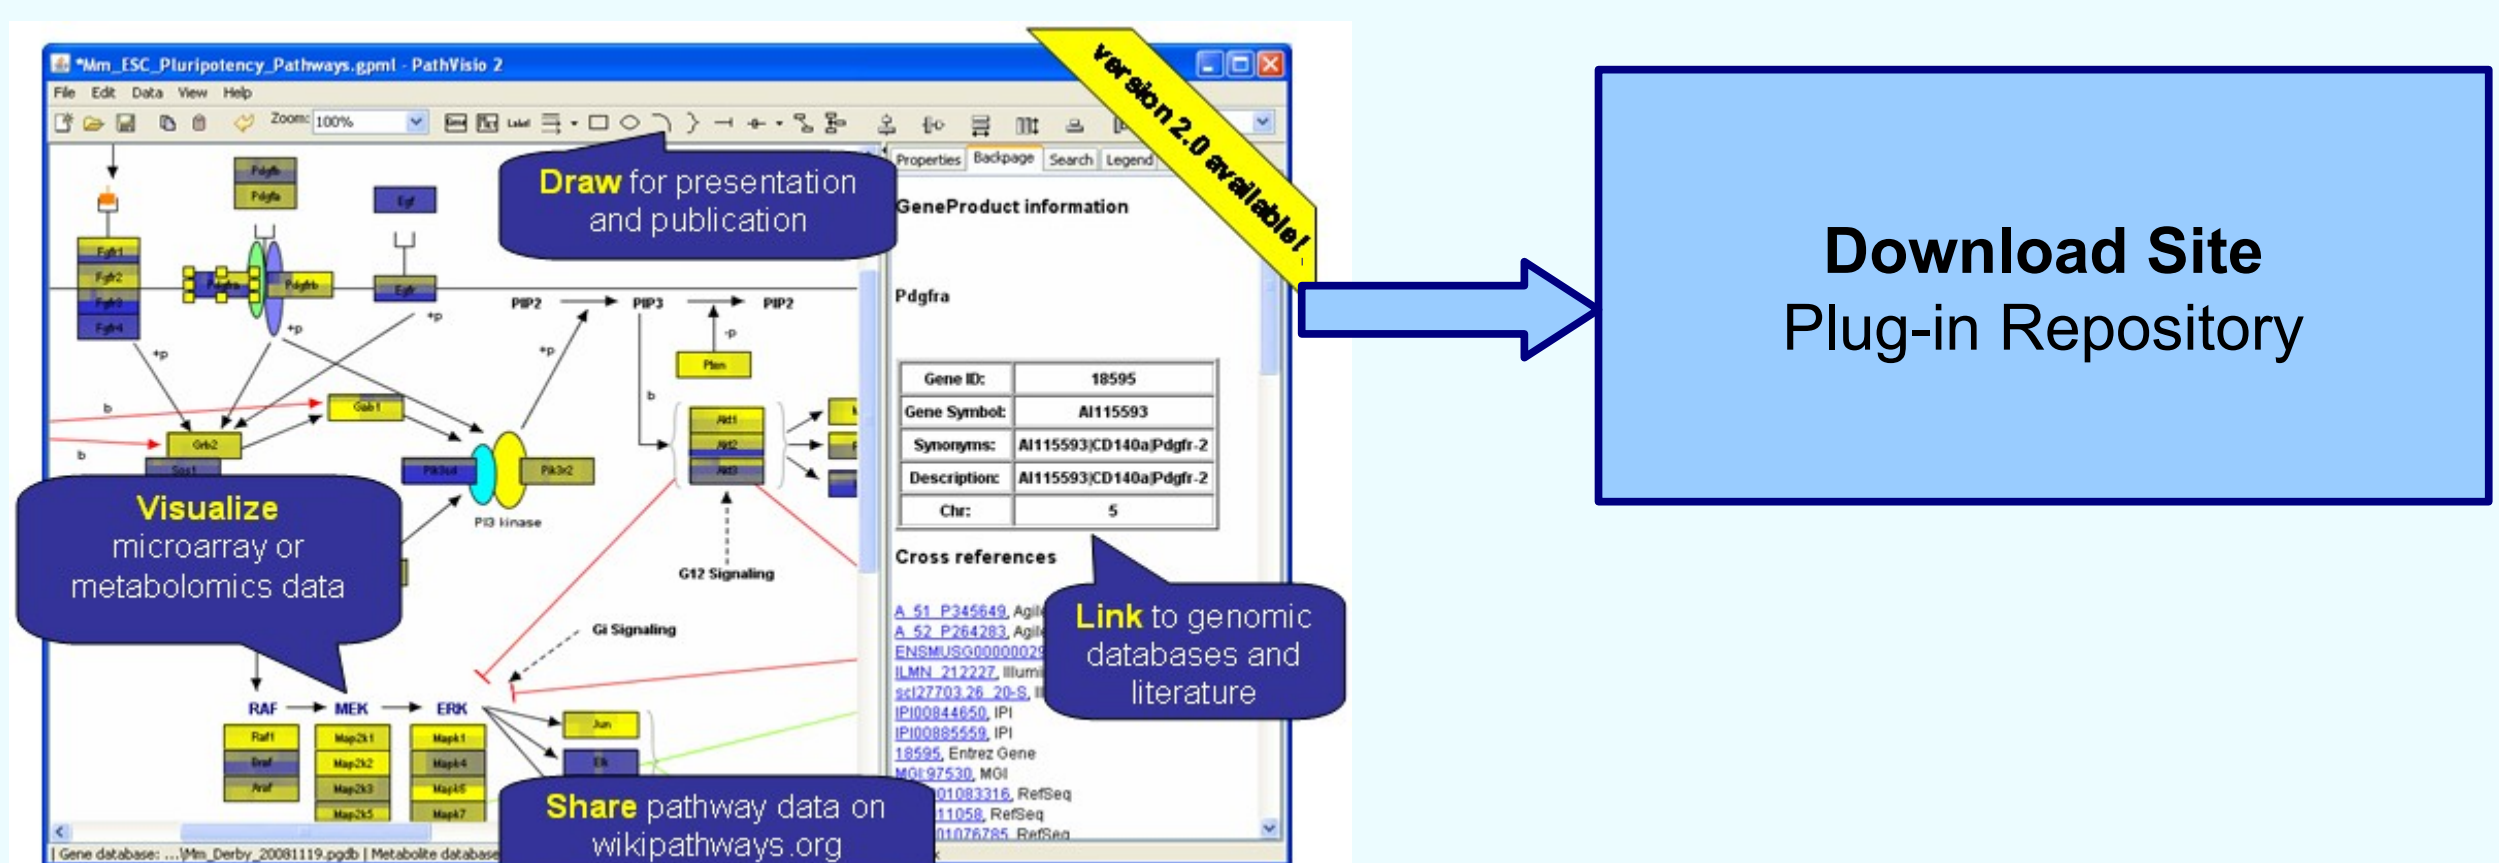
*Mm_ESC_Pluripotency_Pathways.gpml - PathVisio 2

version 2.0 available!

File Edit Data View Help

Zoom: 100%

Draw for presentation and publication

Properties Backpage Search Legend

GeneProduct information

Pdgfra

| Gene ID: | 18595 |
|---|---|
| Gene Symbol: | AI115593 |
| Synonyms: | AI115593\|CD140a\|Pdgfr-2 |
| Description: | AI115593\|CD140a\|Pdgfr-2 |
| Chr: | 5 |

Cross references

A_51_P345649, Agil
A_52_P264283, Agil
ENSMUSG00000029
ILMN_212227, Illumi
scl27703.26_20-S, Il
IPI00844650, IPI
IPI00885559, IPI
18595, Entrez Gene
MGI:97530, MGI
01083316, RefSeq
11058, RefSeq
01076785, RefSeq

Link to genomic databases and literature

Visualize microarray or metabolomics data

Share pathway data on wikipathways.org

Pdgfb Pdgfa Egf Fgf1 Fgf2 Fgf3 Fgf4 Pdgfra Pdgfrb Egfr PIP2 PIP3 PIP2 Pten +p -p b Gab1 Grb2 Sos1 Pik3ca Pik3r2 PI3 kinase Akt1 Akt2 Akt3 G12 Signaling Gi Signaling RAF MEK ERK Raf1 Braf Araf Map2k1 Map2k2 Map2k3 Map2k5 Mapk1 Mapk4 Mapk5 Mapk7 Jun Elk

Gene database: ...\Mm_Derby_20081119.pgdb | Metabolite database

Download Site
Plug-in Repository